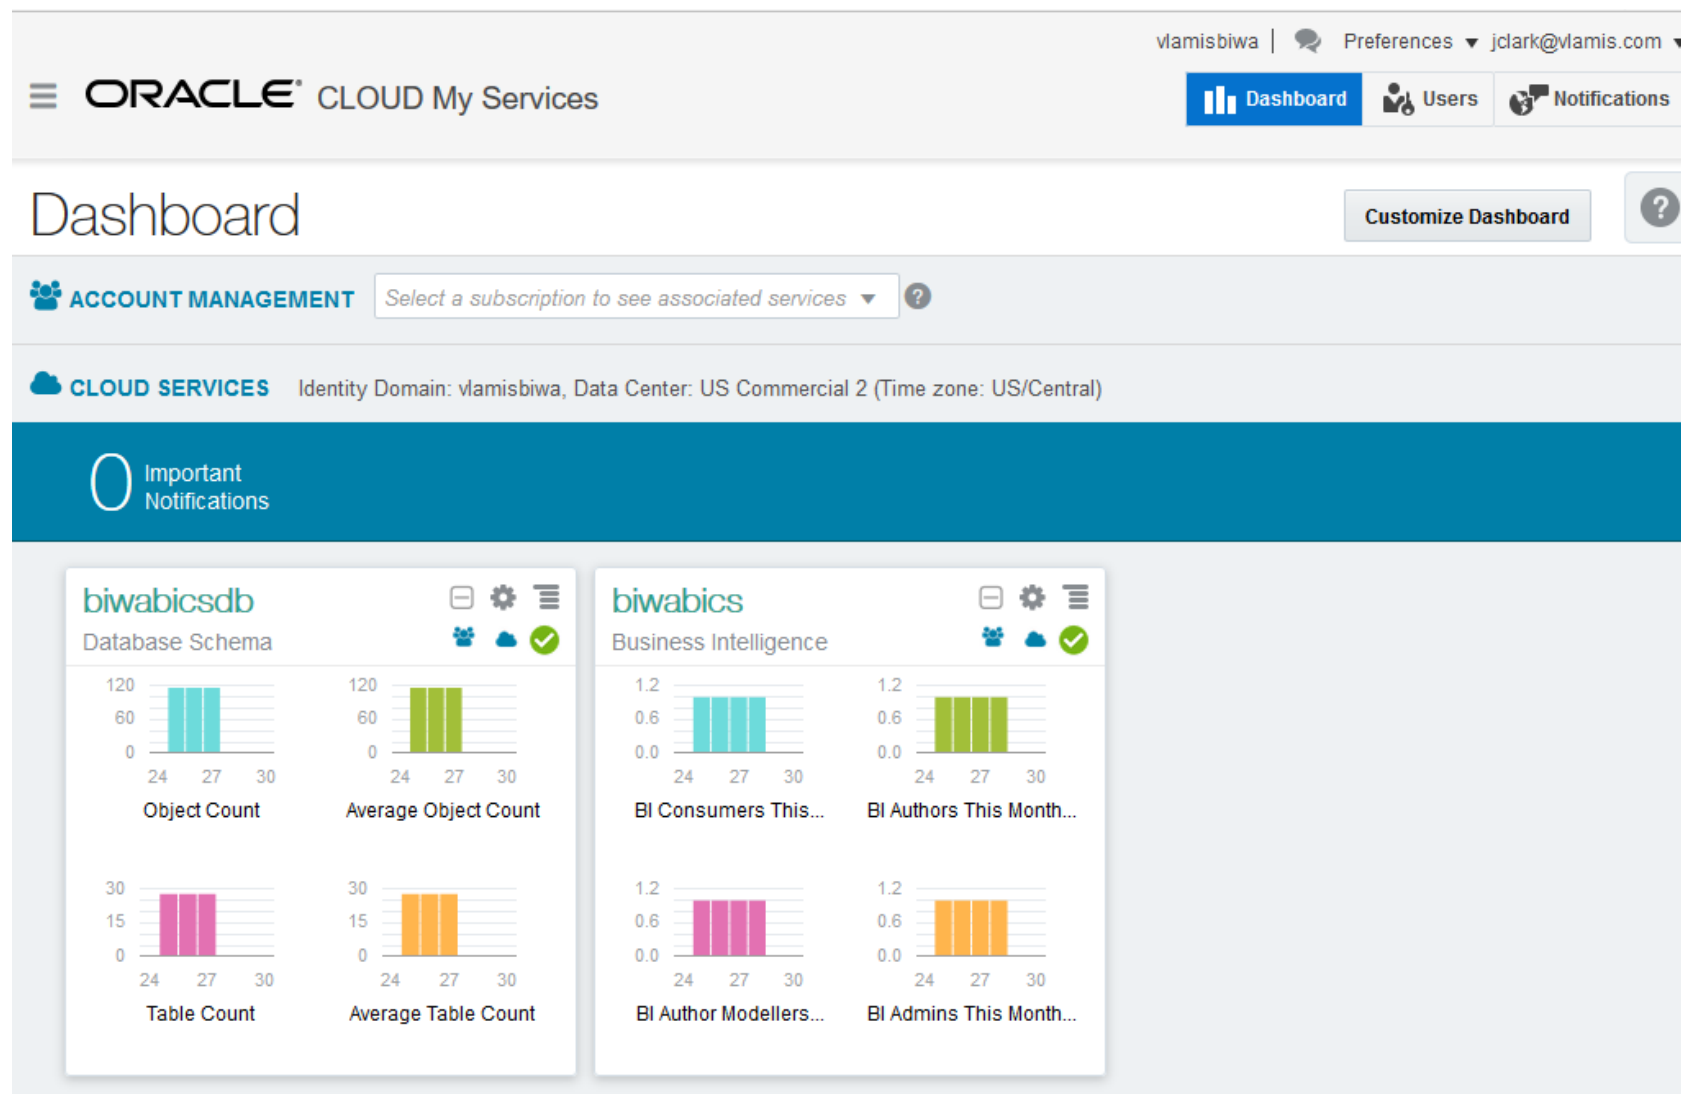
vlamisbiwa | Preferences ▾ jclark@vlamis.com ▾

ORACLE CLOUD My Services

Dashboard Users Notifications

Dashboard

Customize Dashboard

?

ACCOUNT MANAGEMENT Select a subscription to see associated services ▾ ?

CLOUD SERVICES Identity Domain: vlamisbiwa, Data Center: US Commercial 2 (Time zone: US/Central)

0 Important Notifications

biwabicsdb
Database Schema

120 60 0
24 27 30
Object Count

120 60 0
24 27 30
Average Object Count

30 15 0
24 27 30
Table Count

30 15 0
24 27 30
Average Table Count

biwabics
Business Intelligence

1.2 0.6 0.0
24 27 30
BI Consumers This...

1.2 0.6 0.0
24 27 30
BI Authors This Month...

1.2 0.6 0.0
24 27 30
BI Author Modellers...

1.2 0.6 0.0
24 27 30
BI Admins This Month...